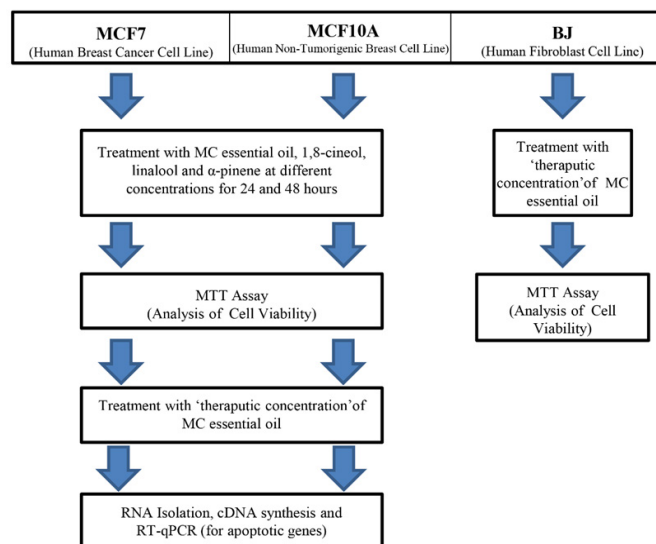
MCF7
(Human Breast Cancer Cell Line)

MCF10A
(Human Non-Tumorigenic Breast Cell Line)

BJ
(Human Fibroblast Cell Line)

Treatment with MC essential oil, 1,8-cineol, linalool and α-pinene at different concentrations for 24 and 48 hours

Treatment with 'theraputic concentration'of MC essential oil

MTT Assay
(Analysis of Cell Viability)

MTT Assay
(Analysis of Cell Viability)

Treatment with 'theraputic concentration'of MC essential oil

RNA Isolation, cDNA synthesis and RT-qPCR (for apoptotic genes)